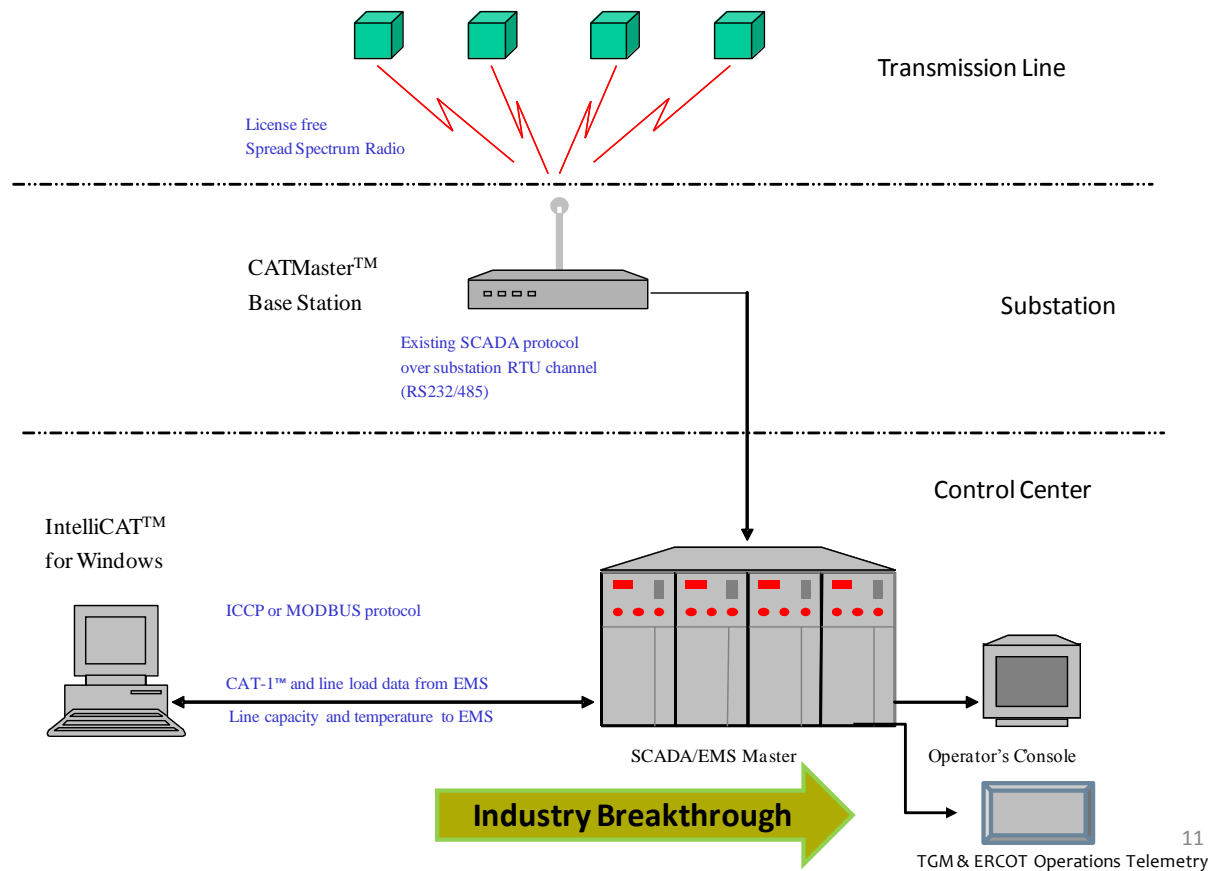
Transmission Line

License free
Spread Spectrum Radio

CATMaster$^{TM}$
Base Station

Substation

Existing SCADA protocol
over substation RTU channel
(RS232/485)

Control Center

IntelliCAT$^{TM}$
for Windows

ICCP or MODBUS protocol

CAT-1™ and line load data from EMS

Line capacity and temperature to EMS

SCADA/EMS Master

Operator's Console

Industry Breakthrough

11

TGM & ERCOT Operations Telemetry